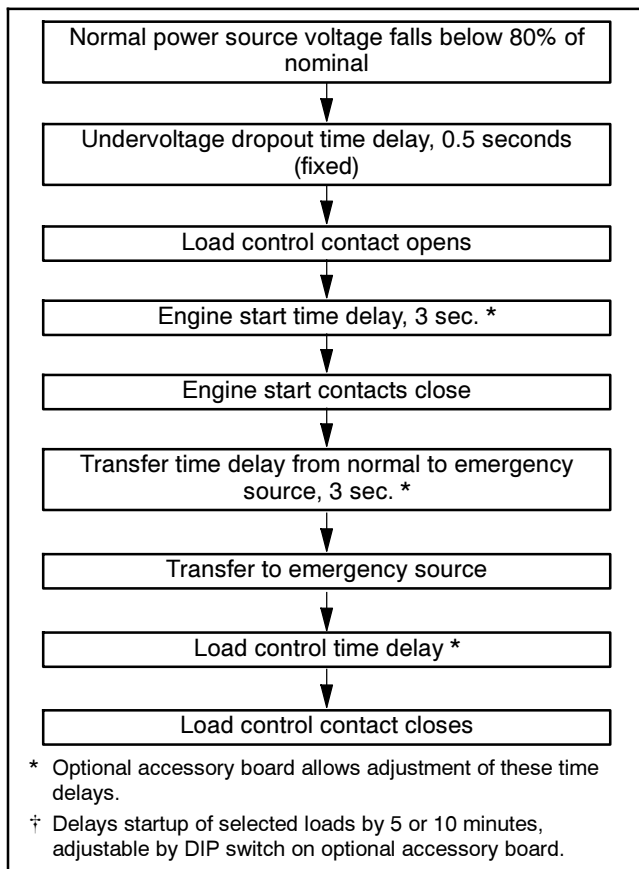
Normal power source voltage falls below 80% of nominal

Undervoltage dropout time delay, 0.5 seconds (fixed)

Load control contact opens

Engine start time delay, 3 sec. *

Engine start contacts close

Transfer time delay from normal to emergency source, 3 sec. *

Transfer to emergency source

Load control time delay *

Load control contact closes

* Optional accessory board allows adjustment of these time delays.

† Delays startup of selected loads by 5 or 10 minutes, adjustable by DIP switch on optional accessory board.